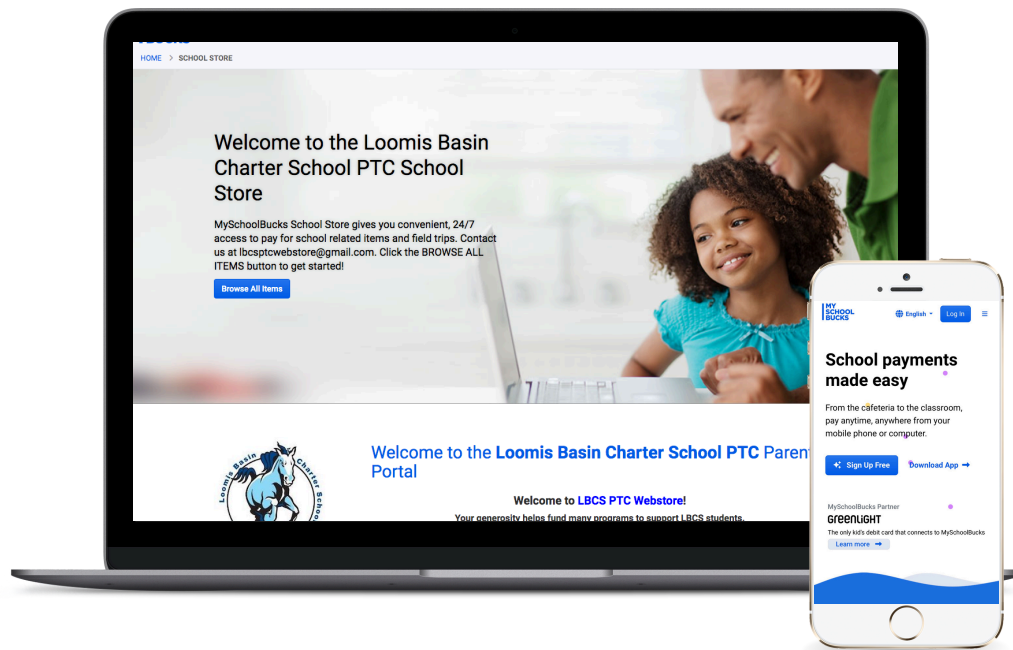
HOME > SCHOOL STORE

Welcome to the Loomis Basin Charter School PTC School Store

MySchoolBucks School Store gives you convenient, 24/7 access to pay for school related items and field trips. Contact us at lbcsptcwebstore@gmail.com. Click the BROWSE ALL ITEMS button to get started!

Browse All Items

Loomis Basin Charter School

Welcome to the Loomis Basin Charter School PTC Parent Portal

Welcome to LBCS PTC Webstore!

Your generosity helps fund many programs to support LBCS students.

MY SCHOOL BUCKS

English

Log In

School payments made easy

From the cafeteria to the classroom, pay anytime, anywhere from your mobile phone or computer.

Sign Up Free

Download App

MySchoolBucks Partner

GREENLIGHT

The only kid's debit card that connects to MySchoolBucks

Learn more